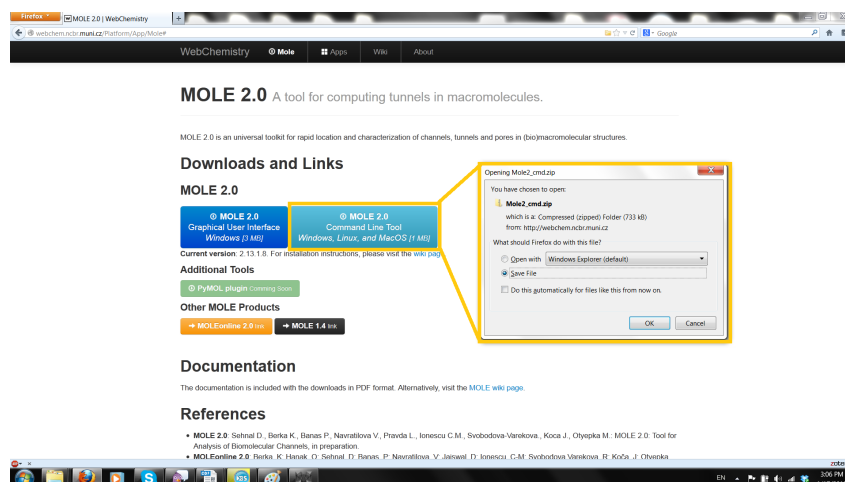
Firefox MOLE 2.0 | WebChemistry +
webchem.ncbr.muni.cz/Platform/App/Mole#
Google

WebChemistry Mole Apps Wiki About

MOLE 2.0 A tool for computing tunnels in macromolecules.

MOLE 2.0 is an universal toolkit for rapid location and characterization of channels, tunnels and pores in (bio)macromolecular structures.

Downloads and Links

MOLE 2.0

MOLE 2.0 Graphical User Interface Windows [3 MB]

MOLE 2.0 Command Line Tool Windows, Linux, and MacOS [1 MB]

Current version: 2.13.1.8. For installation instructions, please visit the wiki pag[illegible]

Additional Tools

PyMOL plugin Comming Soon

Other MOLE Products

→ MOLEonline 2.0 link → MOLE 1.4 link

Documentation

The documentation is included with the downloads in PDF format. Alternatively, visit the MOLE wiki page.

References

• MOLE 2.0: Sehnal D., Berka K., Banas P., Navratilova V., Pravda L., Ionescu C.M., Svobodova-Varekova., Koca J., Otyepka M.: MOLE 2.0: Tool for Analysis of Biomolecular Channels, in preparation.
• MOLEonline 2.0 Berka K, Hanak O, Sehnal D, Banas P, Navratilova V, Jaiswal D, Ionescu C-M, Svobodova Varekova R, Koča J, Otyepka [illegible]

Opening Mole2_cmd.zip
You have chosen to open:
Mole2_cmd.zip
which is a: Compressed (zipped) Folder (733 kB)
from: http://webchem.ncbr.muni.cz
What should Firefox do with this file?
Open with Windows Explorer (default)
Save File
Do this automatically for files like this from now on.
OK Cancel

EN 3:06 PM